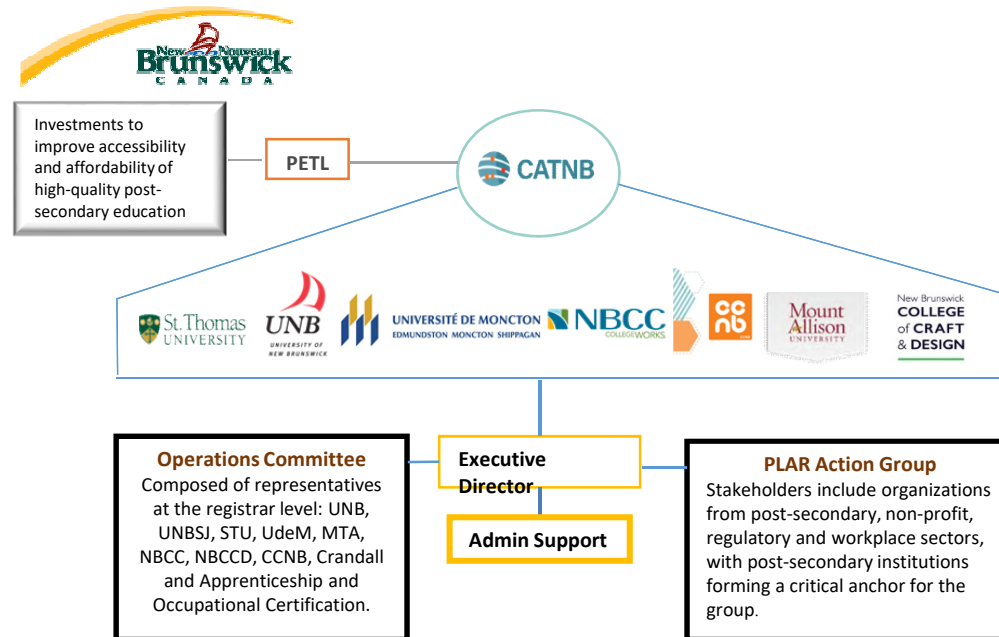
New Nouveau
Brunswick
CANADA

Investments to improve accessibility and affordability of high-quality post-secondary education

PETL

CATNB

St. Thomas UNIVERSITY

UNB UNIVERSITY OF NEW BRUNSWICK

UNIVERSITÉ DE MONCTON EDMUNDSTON MONCTON SHIPPAGAN

NBCC COLLEGEWORKS

ccnb

Mount Allison UNIVERSITY

New Brunswick COLLEGE of CRAFT & DESIGN

Operations Committee
Composed of representatives at the registrar level: UNB, UNBSJ, STU, UdeM, MTA, NBCC, NBCCD, CCNB, Crandall and Apprenticeship and Occupational Certification.

Executive Director

Admin Support

PLAR Action Group
Stakeholders include organizations from post-secondary, non-profit, regulatory and workplace sectors, with post-secondary institutions forming a critical anchor for the group.